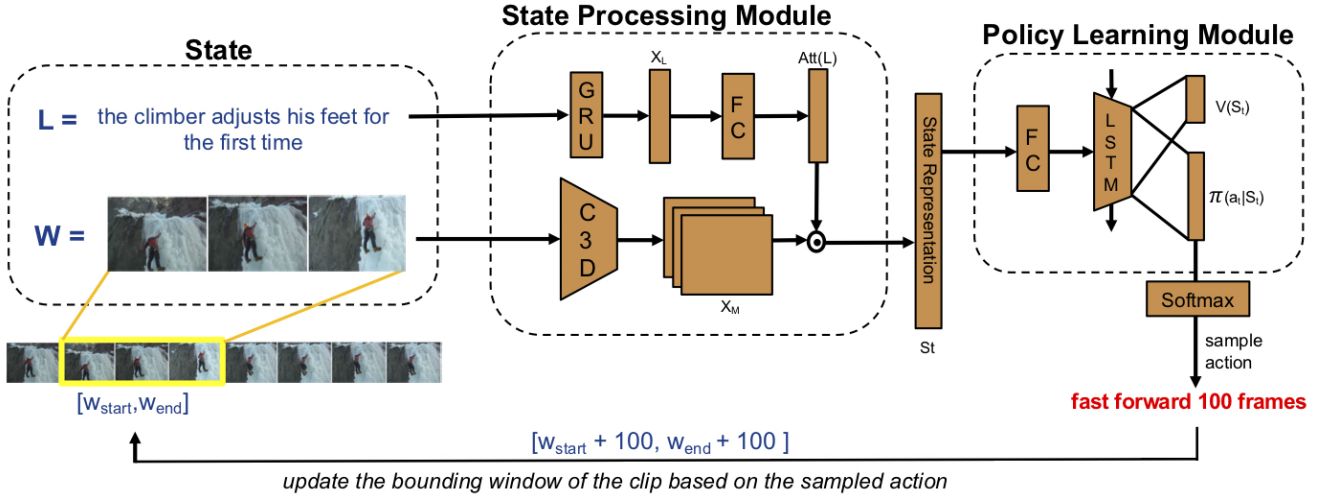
State

L = the climber adjusts his feet for the first time

W =

$[w_{start}, w_{end}]$

State Processing Module

G R U

$X_L$

F C

Att(L)

C 3 D

$X_M$

State Representation

St

Policy Learning Module

F C

L S T M

$V(S_t)$

$\pi(a_t|S_t)$

Softmax

sample action

fast forward 100 frames

$[w_{start} + 100, w_{end} + 100]$

update the bounding window of the clip based on the sampled action